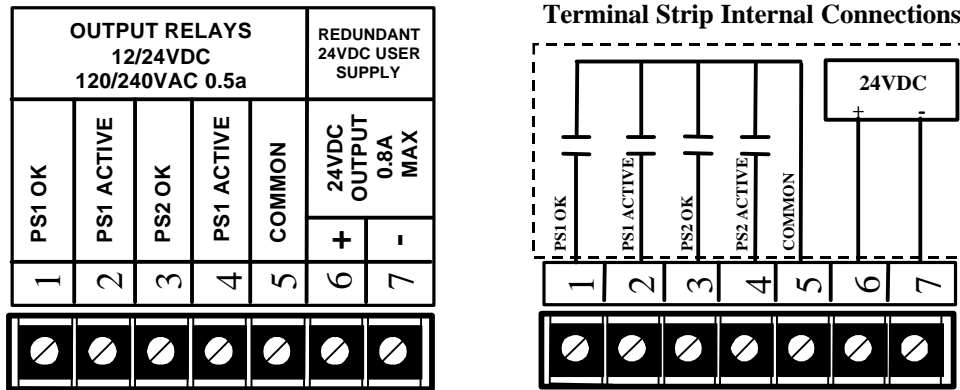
| OUTPUT RELAYS 12/24VDC 120/240VAC 0.5a | | | | | REDUNDANT 24VDC USER SUPPLY | |
|---|---|---|---|---|---|---|
| PS1 OK | PS1 ACTIVE | PS2 OK | PS1 ACTIVE | COMMON | 24VDC OUTPUT 0.8A MAX | |
| | | | | | + | - |
| 1 | 2 | 3 | 4 | 5 | 6 | 7 |

Terminal Strip Internal Connections

24VDC
+ -

PS1 OK
PS1 ACTIVE
PS2 OK
PS2 ACTIVE
COMMON

1 2 3 4 5 6 7